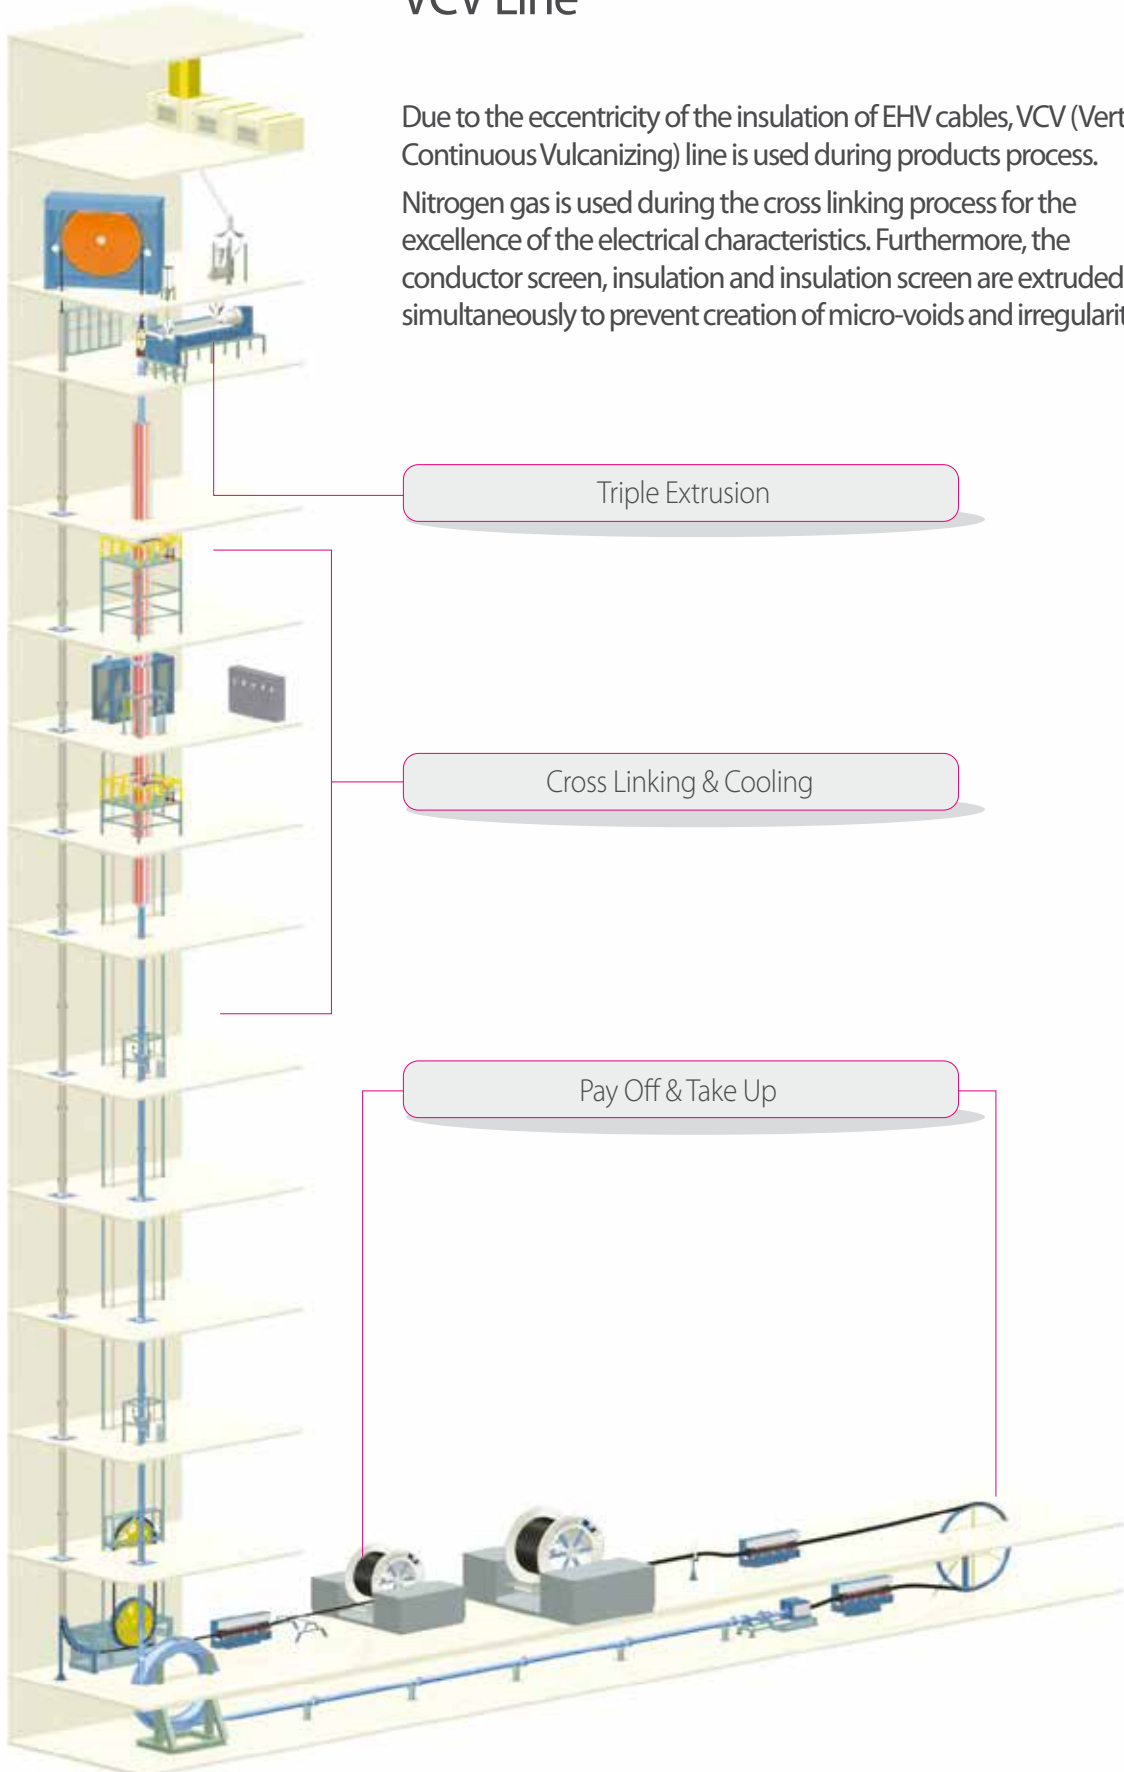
VCV Line

Due to the eccentricity of the insulation of EHV cables, VCV (Vert Continuous Vulcanizing) line is used during products process.

Nitrogen gas is used during the cross linking process for the excellence of the electrical characteristics. Furthermore, the conductor screen, insulation and insulation screen are extruded simultaneously to prevent creation of micro-voids and irregularit

Triple Extrusion

Cross Linking & Cooling

Pay Off & Take Up